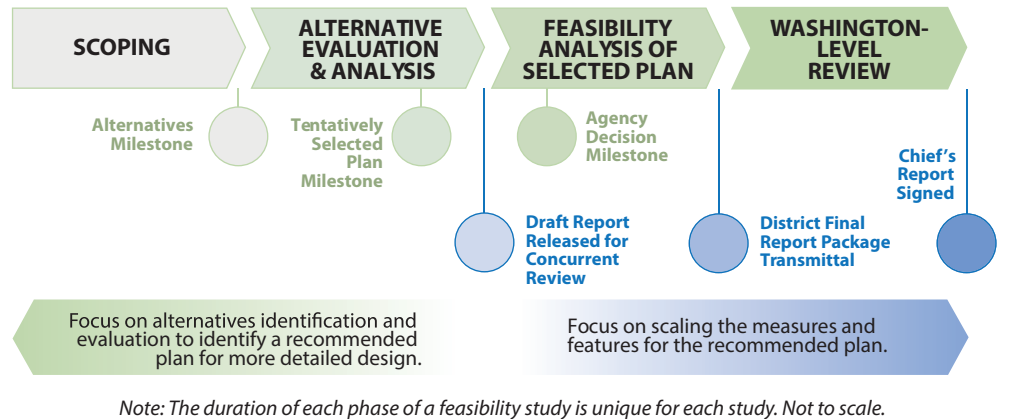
SCOPING

ALTERNATIVE EVALUATION & ANALYSIS

FEASIBILITY ANALYSIS OF SELECTED PLAN

WASHINGTON-LEVEL REVIEW

Alternatives Milestone

Tentatively Selected Plan Milestone

Agency Decision Milestone

Chief's Report Signed

Draft Report Released for Concurrent Review

District Final Report Package Transmittal

Focus on alternatives identification and evaluation to identify a recommended plan for more detailed design.

Focus on scaling the measures and features for the recommended plan.

Note: The duration of each phase of a feasibility study is unique for each study. Not to scale.